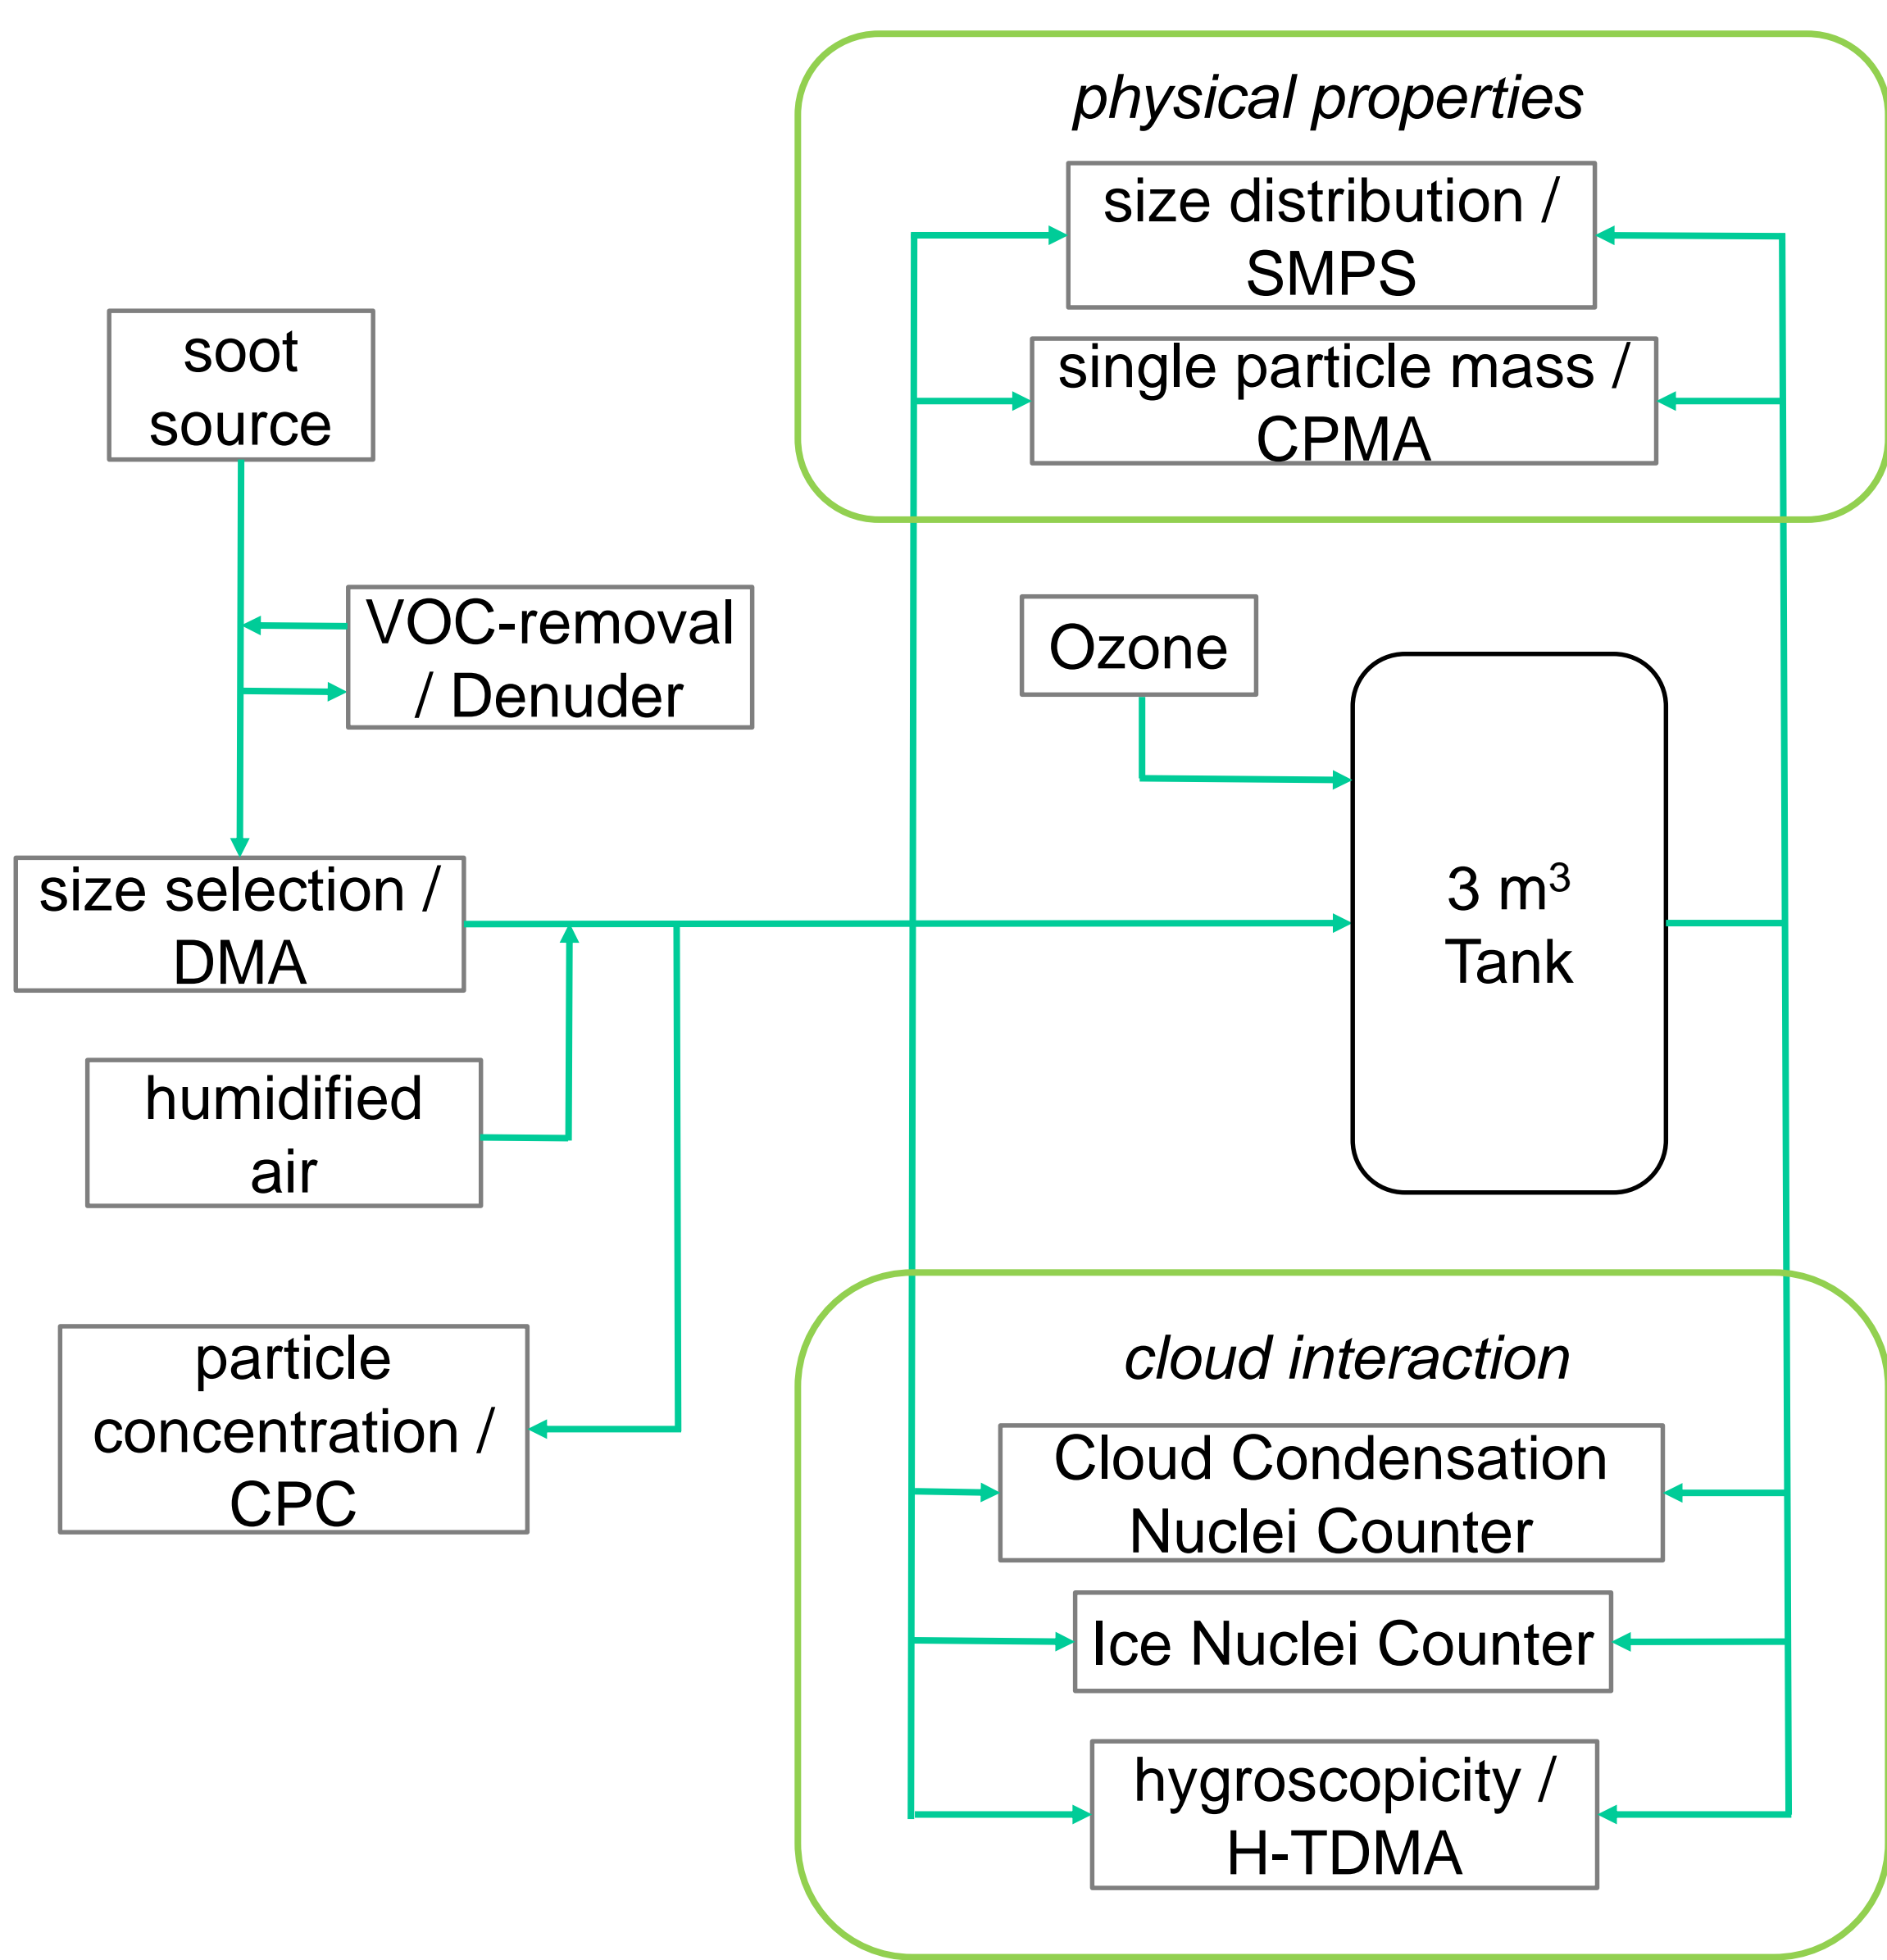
physical properties

size distribution / SMPS

single particle mass / CPMA

soot source

VOC-removal / Denuder

Ozone

size selection / DMA

3 $m^3$ Tank

humidified air

particle concentration / CPC

cloud interaction

Cloud Condensation Nuclei Counter

Ice Nuclei Counter

hygroscopicity / H-TDMA